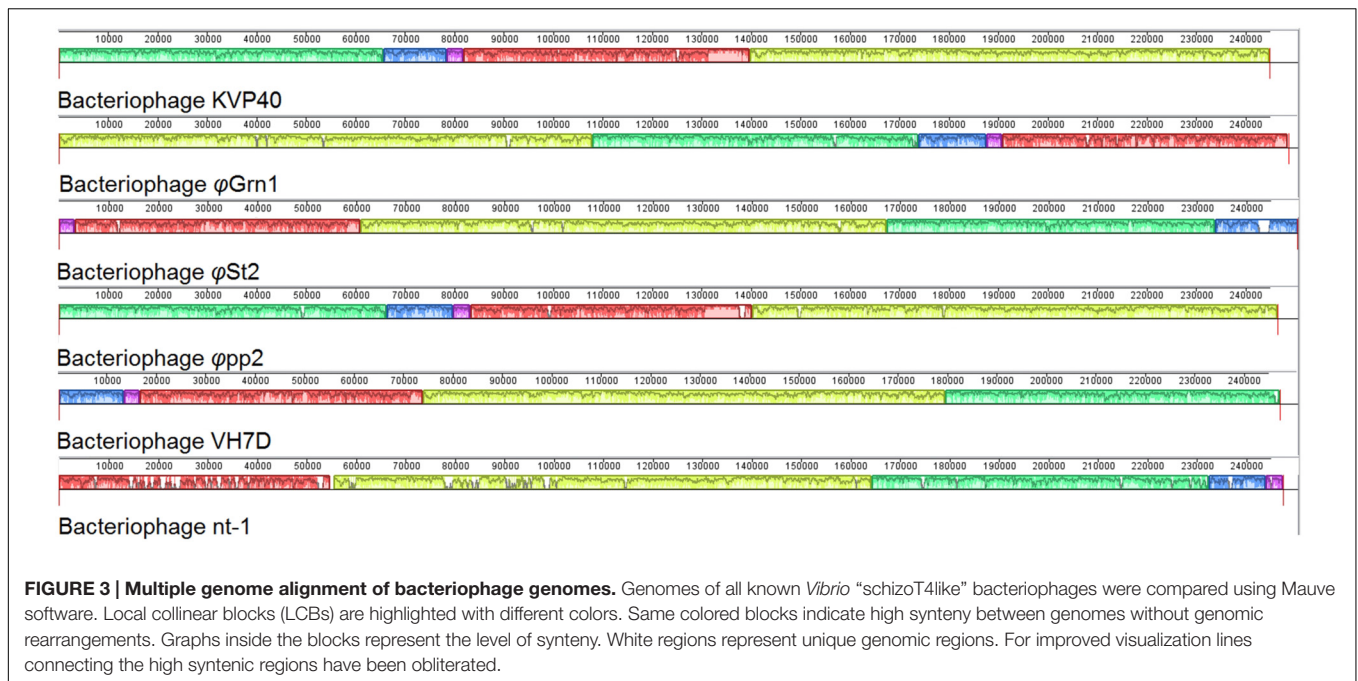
10000 20000 30000 40000 50000 60000 70000 80000 90000 100000 110000 120000 130000 140000 150000 160000 170000 180000 190000 200000 210000 220000 230000 240000

Bacteriophage KVP40

10000 20000 30000 40000 50000 60000 70000 80000 90000 100000 110000 120000 130000 140000 150000 160000 170000 180000 190000 200000 210000 220000 230000 240000

Bacteriophage φGrn1

10000 20000 30000 40000 50000 60000 70000 80000 90000 100000 110000 120000 130000 140000 150000 160000 170000 180000 190000 200000 210000 220000 230000 240000

Bacteriophage φSt2

10000 20000 30000 40000 50000 60000 70000 80000 90000 100000 110000 120000 130000 140000 150000 160000 170000 180000 190000 200000 210000 220000 230000 240000

Bacteriophage φpp2

10000 20000 30000 40000 50000 60000 70000 80000 90000 100000 110000 120000 130000 140000 150000 160000 170000 180000 190000 200000 210000 220000 230000 240000

Bacteriophage VH7D

10000 20000 30000 40000 50000 60000 70000 80000 90000 100000 110000 120000 130000 140000 150000 160000 170000 180000 190000 200000 210000 220000 230000 240000

Bacteriophage nt-1

**FIGURE 3 | Multiple genome alignment of bacteriophage genomes.** Genomes of all known *Vibrio* "schizoT4like" bacteriophages were compared using Mauve software. Local collinear blocks (LCBs) are highlighted with different colors. Same colored blocks indicate high synteny between genomes without genomic rearrangements. Graphs inside the blocks represent the level of synteny. White regions represent unique genomic regions. For improved visualization lines connecting the high syntenic regions have been obliterated.